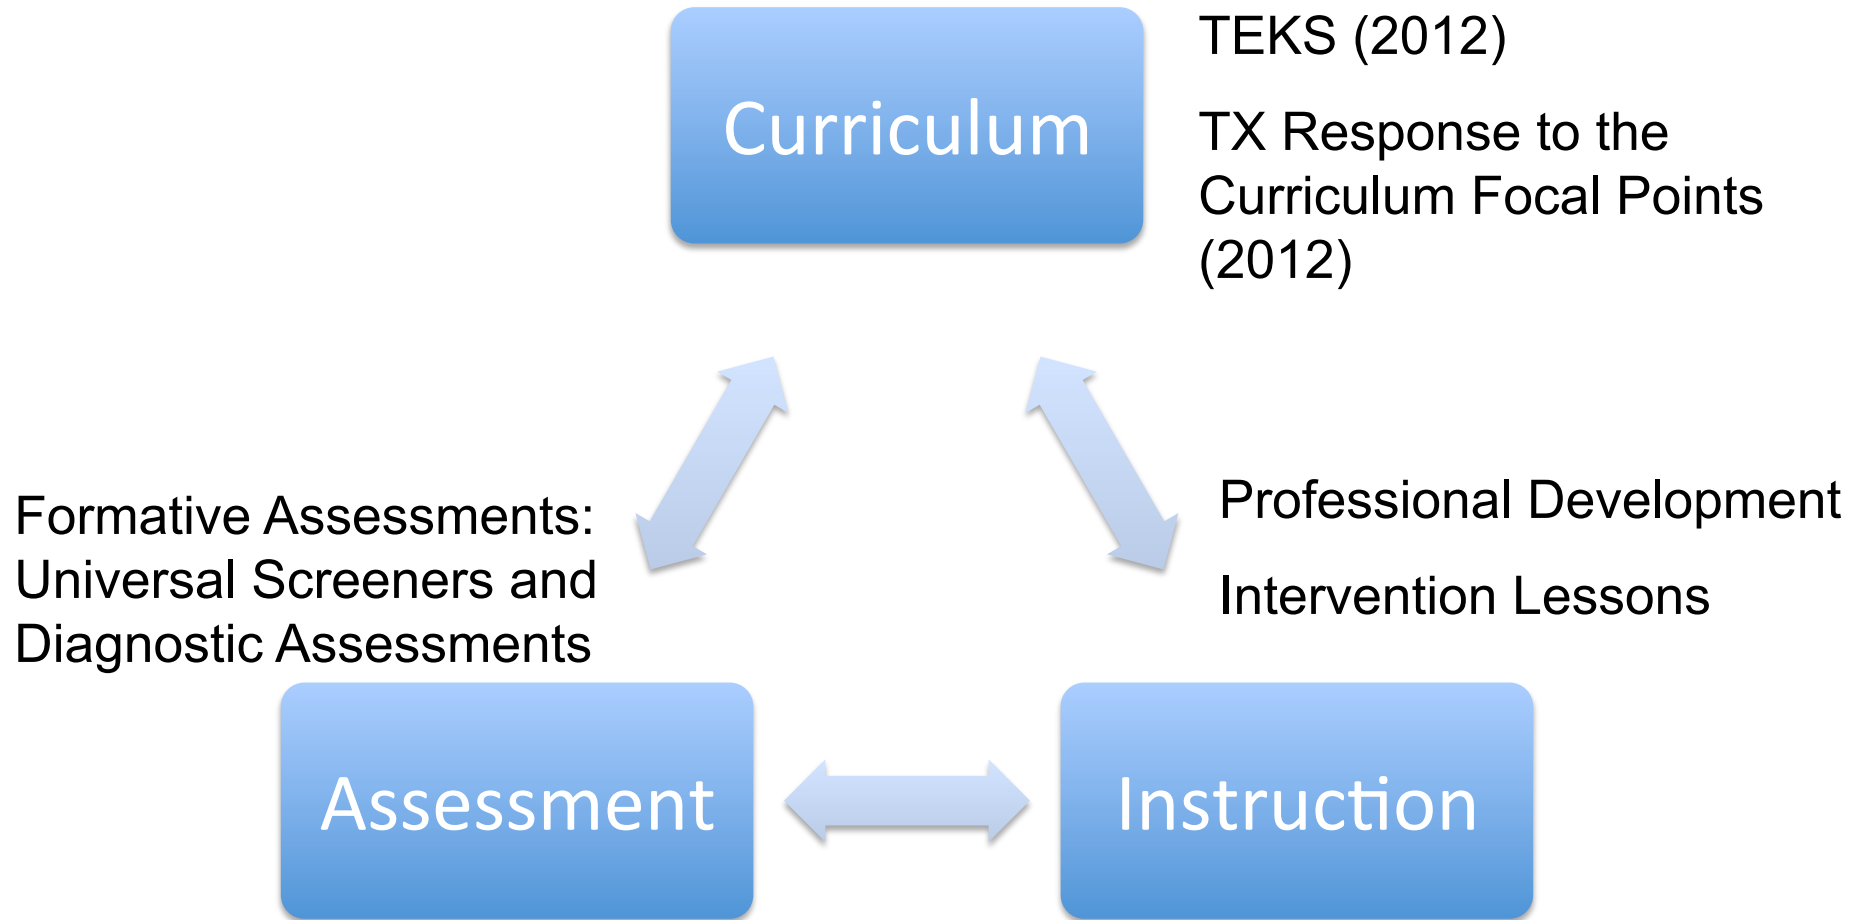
Curriculum

TEKS (2012)

TX Response to the Curriculum Focal Points (2012)

Formative Assessments: Universal Screeners and Diagnostic Assessments

Professional Development

Intervention Lessons

Assessment

Instruction